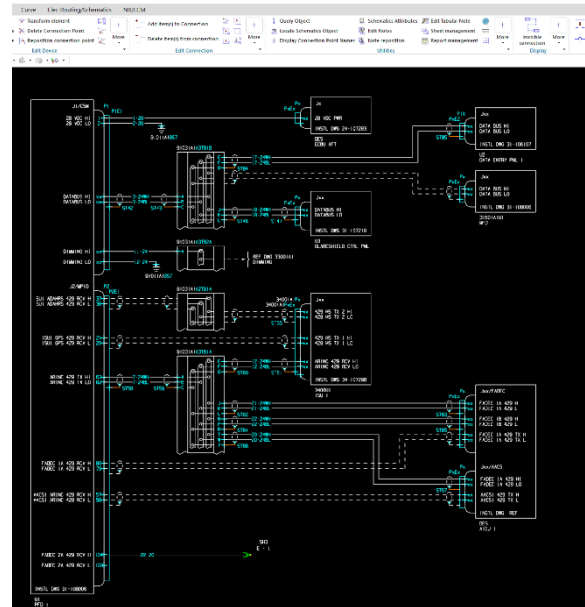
Curve Elec Routing/Schematics NX/ASM

Transform element
Delete Connection Point
Reposition connection point
More
Edit Device

Add item(s) to Connection
Delete item(s) from connection
More
Edit Connection

Query Object
Locate Schematics Object
Display Connection Point Names

Schematics Attributes
Edit Notes
Note reposition

Edit Tabular Note
Sheet management
Report management

More
Utilities

Invisible connection
More
Display

J1/CSM
28 VDC HI
28 VDC LO
DATABUS HI
DATABUS LO
DIMMING HI
DIMMING LO

J2/MP10
SUU ADAHRS 429 TX H
SUU ADAHRS 429 TX L
ISUU GPS 429 TX H
ISUU GPS 429 TX L
ARINC 429 RX H
ARINC 429 RX L

FADEC 1A 429 RCV H
FADEC 1A 429 RCV L
AACSI ARINC 429 RCV H
AACSI ARINC 429 RCV L

FADEC 2X 429 RCV H
FADEC 2X 429 RCV L

INSTL DWG 31-108000
U1
PFD 1

J1
28 VDC PWR
INSTL DWG 24-127283
DES
ECON AFT

J1
DATA BUS HI
DATA BUS LO
INSTL DWG 31-108107
U2
DATA ENTRY PNL 1

J1
DATABUS HI
DATABUS LO
INSTL DWG 31-127218
U3
GLARESHIELD CTRL PNL

J1
DATA BUS HI
DATA BUS LO
INSTL DWG 31-108005
3HS01A
MF2

REF DWG 35001
DIMMING

J1
429 HS TX 2 HI
429 HS TX 2 LO
429 HS TX 1 HI
429 HS TX 1 LO
ARINC 429 RCV HI
ARINC 429 RCV LO
INSTL DWG 31-127288
3HS001
CAU 1

J1/FADEC
FADEC 1A 429 HI
FADEC 1A 429 LO
FADEC 1B 429 HI
FADEC 1B 429 LO
FADEC 1A 429 TX H
FADEC 1A 429 TX L

J1/AACS
FADEC 1N 429 HI
FADEC 1N 429 LO
AACSI 429 TX H
AACSI 429 TX L
INSTL DWG REF
DES
AEU 1

SH3
E-1